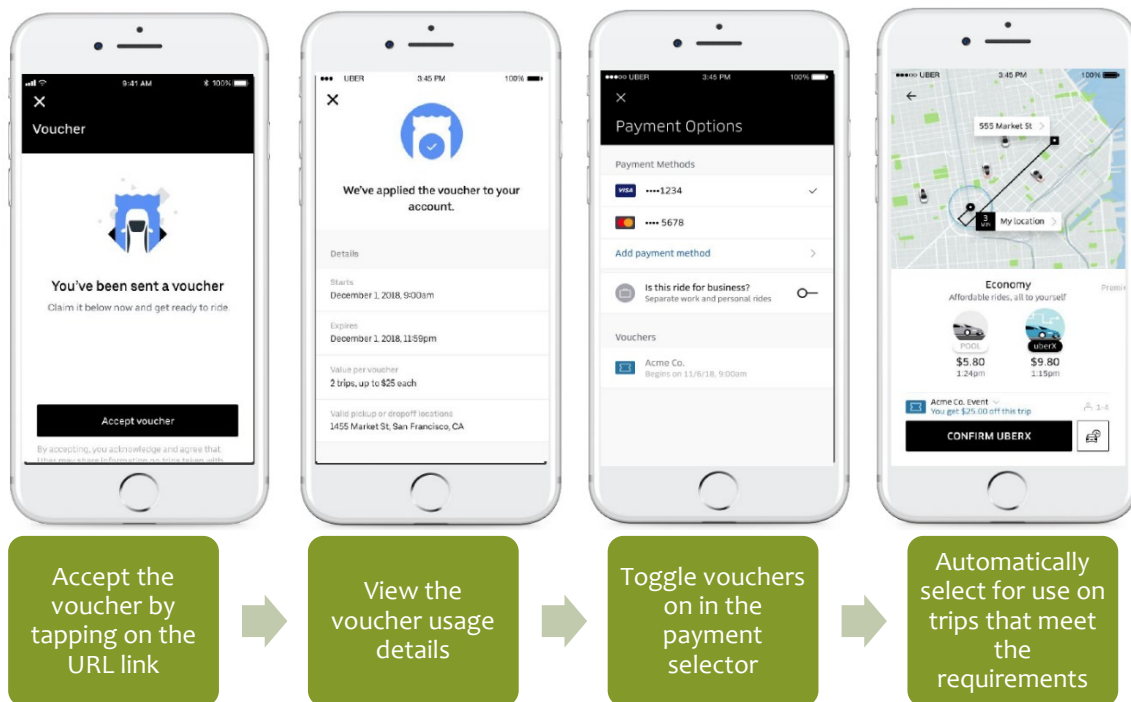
9:41 AM 100%

Voucher

You've been sent a voucher

Claim it below now and get ready to ride.

Accept voucher

By accepting, you acknowledge and agree that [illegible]

UBER 3:45 PM 100%

We've applied the voucher to your account.

Details

Starts
December 1, 2018, 9:00am

Expires
December 1, 2018, 11:59pm

Value per voucher
2 trips, up to $25 each

Valid pickup or dropoff locations
1455 Market St, San Francisco, CA

UBER 3:45 PM 100%

Payment Options

Payment Methods

VISA ••••1234

•••• 5678

Add payment method

Is this ride for business?
Separate work and personal rides

Vouchers

Acme Co.
Begins on 11/6/18, 9:00am

UBER 3:45 PM 100%

555 Market St

3 MIN My location

Economy
Affordable rides, all to yourself

Premi

POOL
$5.80
1:24pm

uberX
$9.80
1:15pm

Acme Co. Event
You get $25.00 off this trip

1-4

CONFIRM UBERX

Accept the voucher by tapping on the URL link

View the voucher usage details

Toggle vouchers on in the payment selector

Automatically select for use on trips that meet the requirements